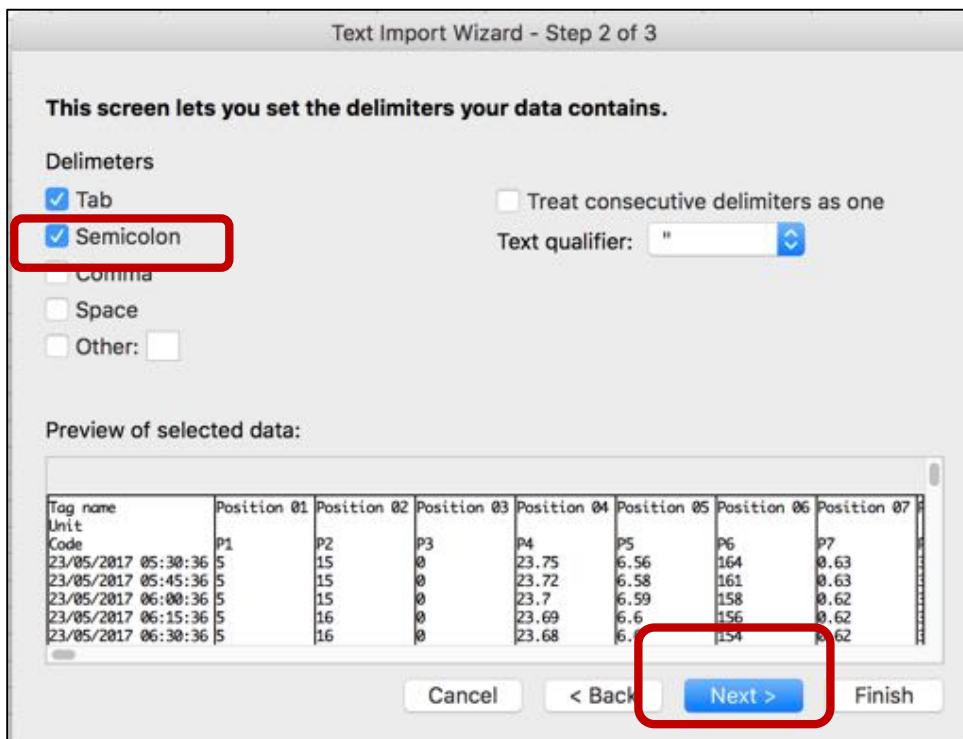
Text Import Wizard - Step 2 of 3

This screen lets you set the delimiters your data contains.

Delimeters

Tab

Semicolon

Comma

Space

Other:

Treat consecutive delimiters as one

Text qualifier: "

Preview of selected data:

| Tag name | Position 01 | Position 02 | Position 03 | Position 04 | Position 05 | Position 06 | Position 07 |
|---|---|---|---|---|---|---|---|
| Unit | | | | | | | |
| Code | P1 | P2 | P3 | P4 | P5 | P6 | P7 |
| 23/05/2017 05:30:36 | 5 | 15 | 0 | 23.75 | 6.56 | 164 | 0.63 |
| 23/05/2017 05:45:36 | 5 | 15 | 0 | 23.72 | 6.58 | 161 | 0.63 |
| 23/05/2017 06:00:36 | 5 | 15 | 0 | 23.7 | 6.59 | 158 | 0.62 |
| 23/05/2017 06:15:36 | 5 | 16 | 0 | 23.69 | 6.6 | 156 | 0.62 |
| 23/05/2017 06:30:36 | 5 | 16 | 0 | 23.68 | 6.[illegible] | 154 | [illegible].62 |

Cancel

< Back

Next >

Finish